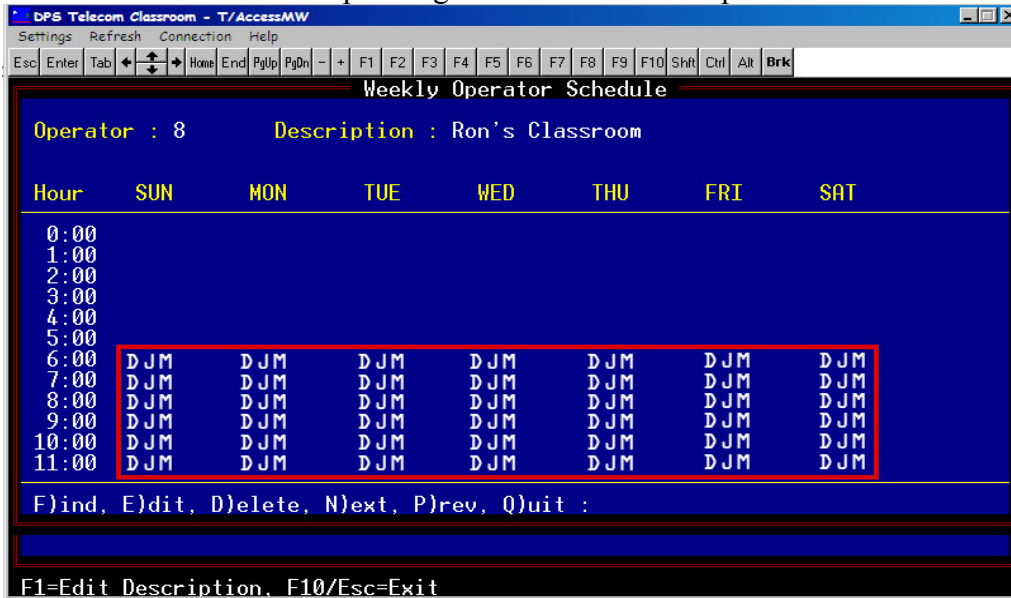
DPS Telecom Classroom - T/AccessMW

Settings Refresh Connection Help

Esc Enter Tab Home End PgUp PgDn - + F1 F2 F3 F4 F5 F6 F7 F8 F9 F10 Shft Ctrl Alt Brk

Weekly Operator Schedule

Operator : 8 Description : Ron's Classroom

| Hour | SUN | MON | TUE | WED | THU | FRI | SAT |
|---|---|---|---|---|---|---|---|
| 0:00 | | | | | | | |
| 1:00 | | | | | | | |
| 2:00 | | | | | | | |
| 3:00 | | | | | | | |
| 4:00 | | | | | | | |
| 5:00 | | | | | | | |
| 6:00 | DJM | DJM | DJM | DJM | DJM | DJM | DJM |
| 7:00 | DJM | DJM | DJM | DJM | DJM | DJM | DJM |
| 8:00 | DJM | DJM | DJM | DJM | DJM | DJM | DJM |
| 9:00 | DJM | DJM | DJM | DJM | DJM | DJM | DJM |
| 10:00 | DJM | DJM | DJM | DJM | DJM | DJM | DJM |
| 11:00 | DJM | DJM | DJM | DJM | DJM | DJM | DJM |

F)ind, E)dit, D)elete, N)ext, P)rev, Q)uit :

F1=Edit Description, F10/Esc=Exit